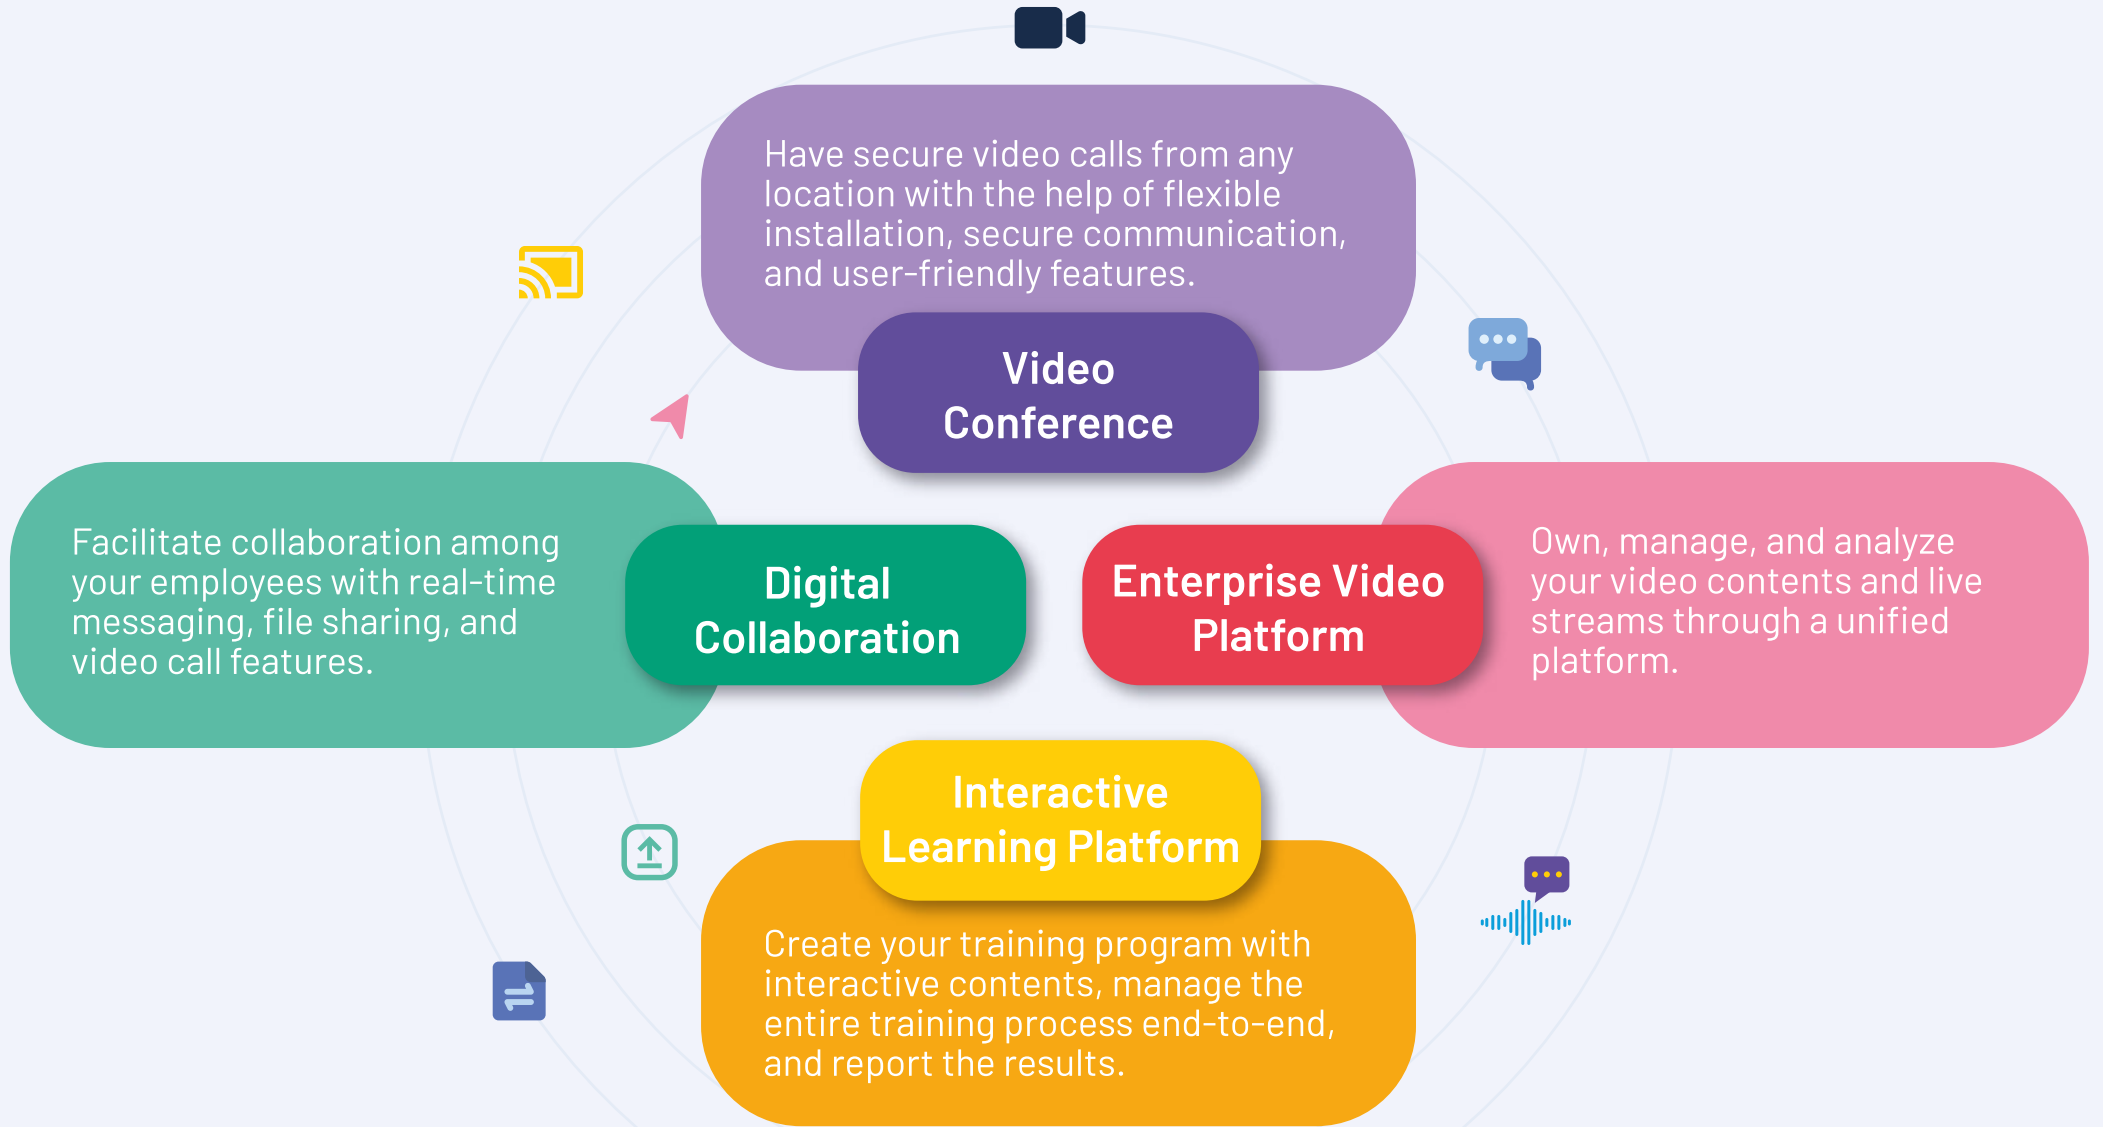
Have secure video calls from any location with the help of flexible installation, secure communication, and user-friendly features.

Video Conference

Facilitate collaboration among your employees with real-time messaging, file sharing, and video call features.

Digital Collaboration

Enterprise Video Platform

Own, manage, and analyze your video contents and live streams through a unified platform.

Interactive Learning Platform

Create your training program with interactive contents, manage the entire training process end-to-end, and report the results.